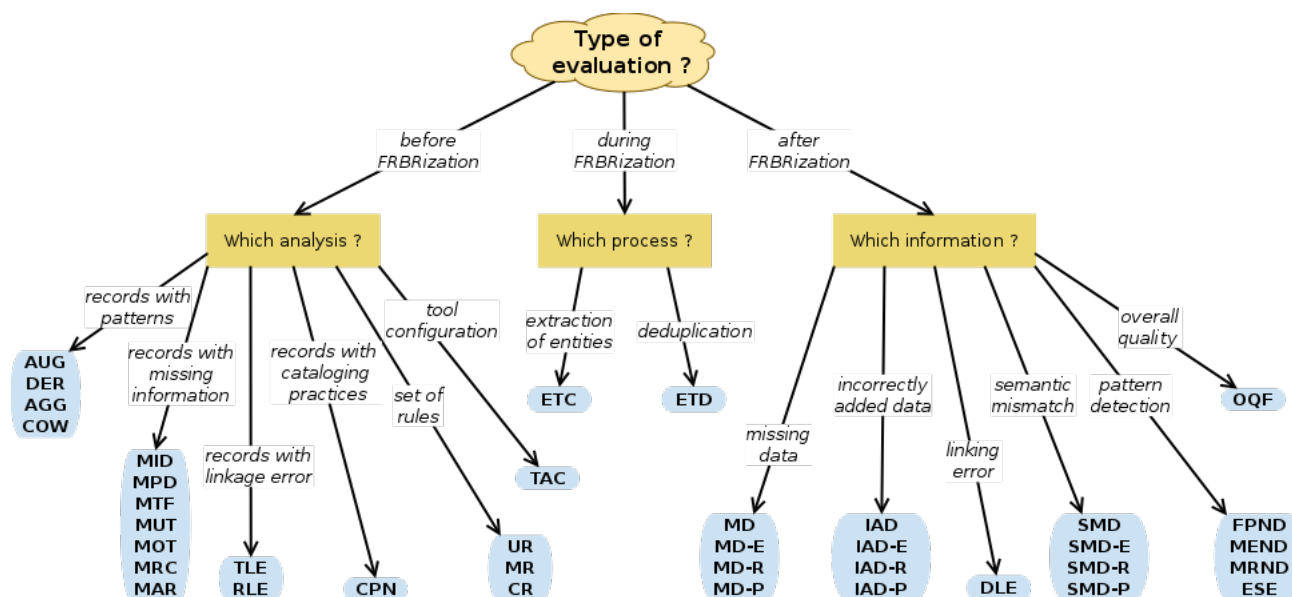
Type of evaluation ?

before FRBRization

during FRBRization

after FRBRization

Which analysis ?

Which process ?

Which information ?

records with patterns

AUG
DER
AGG
COW

records with missing information

MID
MPD
MTF
MUT
MOT
MRC
MAR

records with linkage error

TLE
RLE

records with cataloging practices

CPN

set of rules

UR
MR
CR

tool configuration

TAC

extraction of entities

ETC

deduplication

ETD

missing data

MD
MD-E
MD-R
MD-P

incorrectly added data

IAD
IAD-E
IAD-R
IAD-P

linking error

DLE

semantic mismatch

SMD
SMD-E
SMD-R
SMD-P

pattern detection

FPND
MEND
MRND
ESE

overall quality

OQF